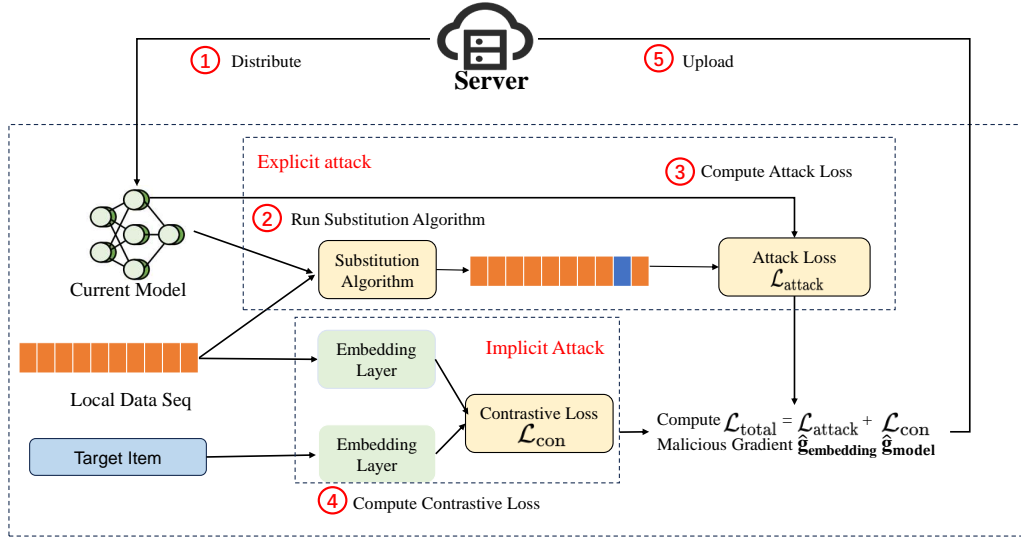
1 Distribute

Server

5 Upload

Explicit attack

3 Compute Attack Loss

2 Run Substitution Algorithm

Current Model

Substitution Algorithm

Attack Loss $\mathcal{L}_{\text{attack}}$

Implicit Attack

Embedding Layer

Local Data Seq

Contrastive Loss $\mathcal{L}_{\text{con}}$

Compute $\mathcal{L}_{\text{total}} = \mathcal{L}_{\text{attack}} + \mathcal{L}_{\text{con}}$

Malicious Gradient $\hat{\mathbf{g}}_{\mathbf{embedding}}$ $\hat{\mathbf{g}}_{\mathbf{model}}$

Target Item

Embedding Layer

4 Compute Contrastive Loss